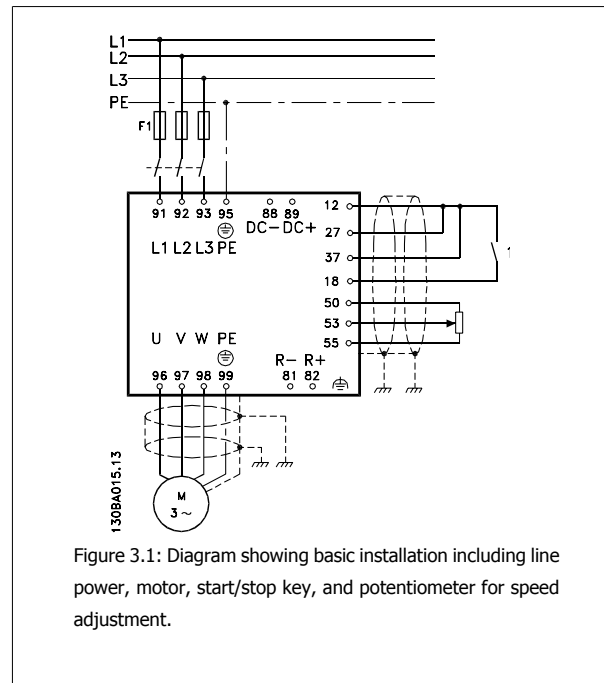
L1
L2
L3
PE
F1
91 92 93 95
L1 L2 L3 PE
88 89
DC− DC+
12
27
37
18
50
53
55
U V W PE
96 97 98 99
R− R+
81 82
M
3 ~
130BA015.13

Figure 3.1: Diagram showing basic installation including line power, motor, start/stop key, and potentiometer for speed adjustment.